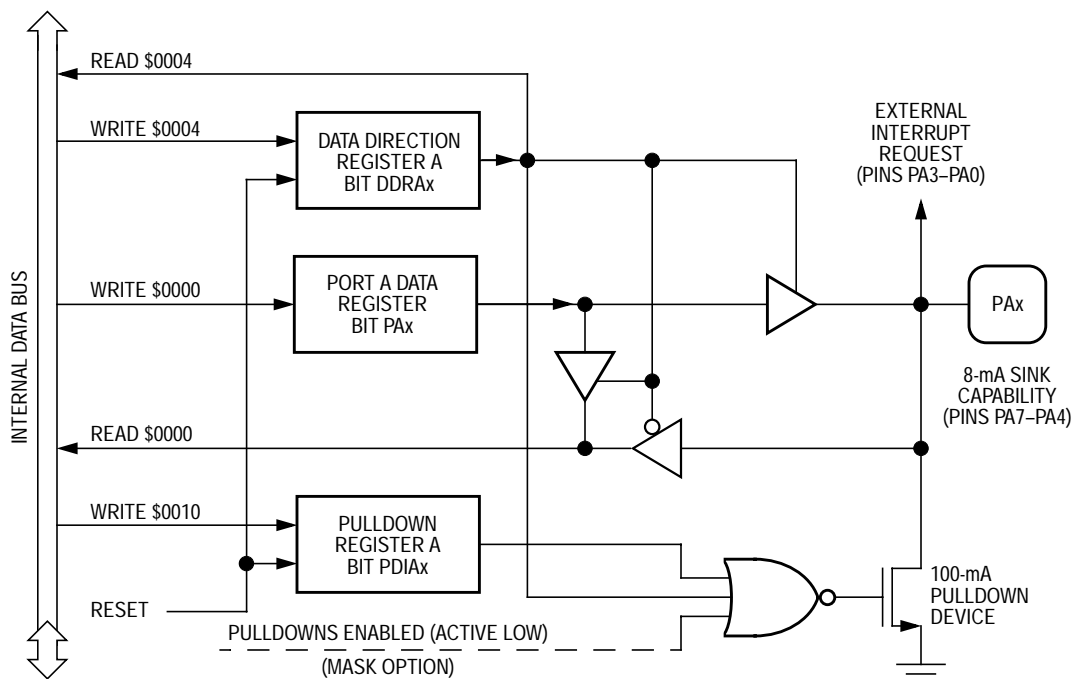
INTERNAL DATA BUS

READ $0004

WRITE $0004

DATA DIRECTION REGISTER A BIT DDRAx

EXTERNAL INTERRUPT REQUEST (PINS PA3–PA0)

WRITE $0000

PORT A DATA REGISTER BIT PAx

PAx

8-mA SINK CAPABILITY (PINS PA7–PA4)

READ $0000

WRITE $0010

PULLDOWN REGISTER A BIT PDIAx

RESET

100-mA PULLDOWN DEVICE

PULLDOWNS ENABLED (ACTIVE LOW)

(MASK OPTION)